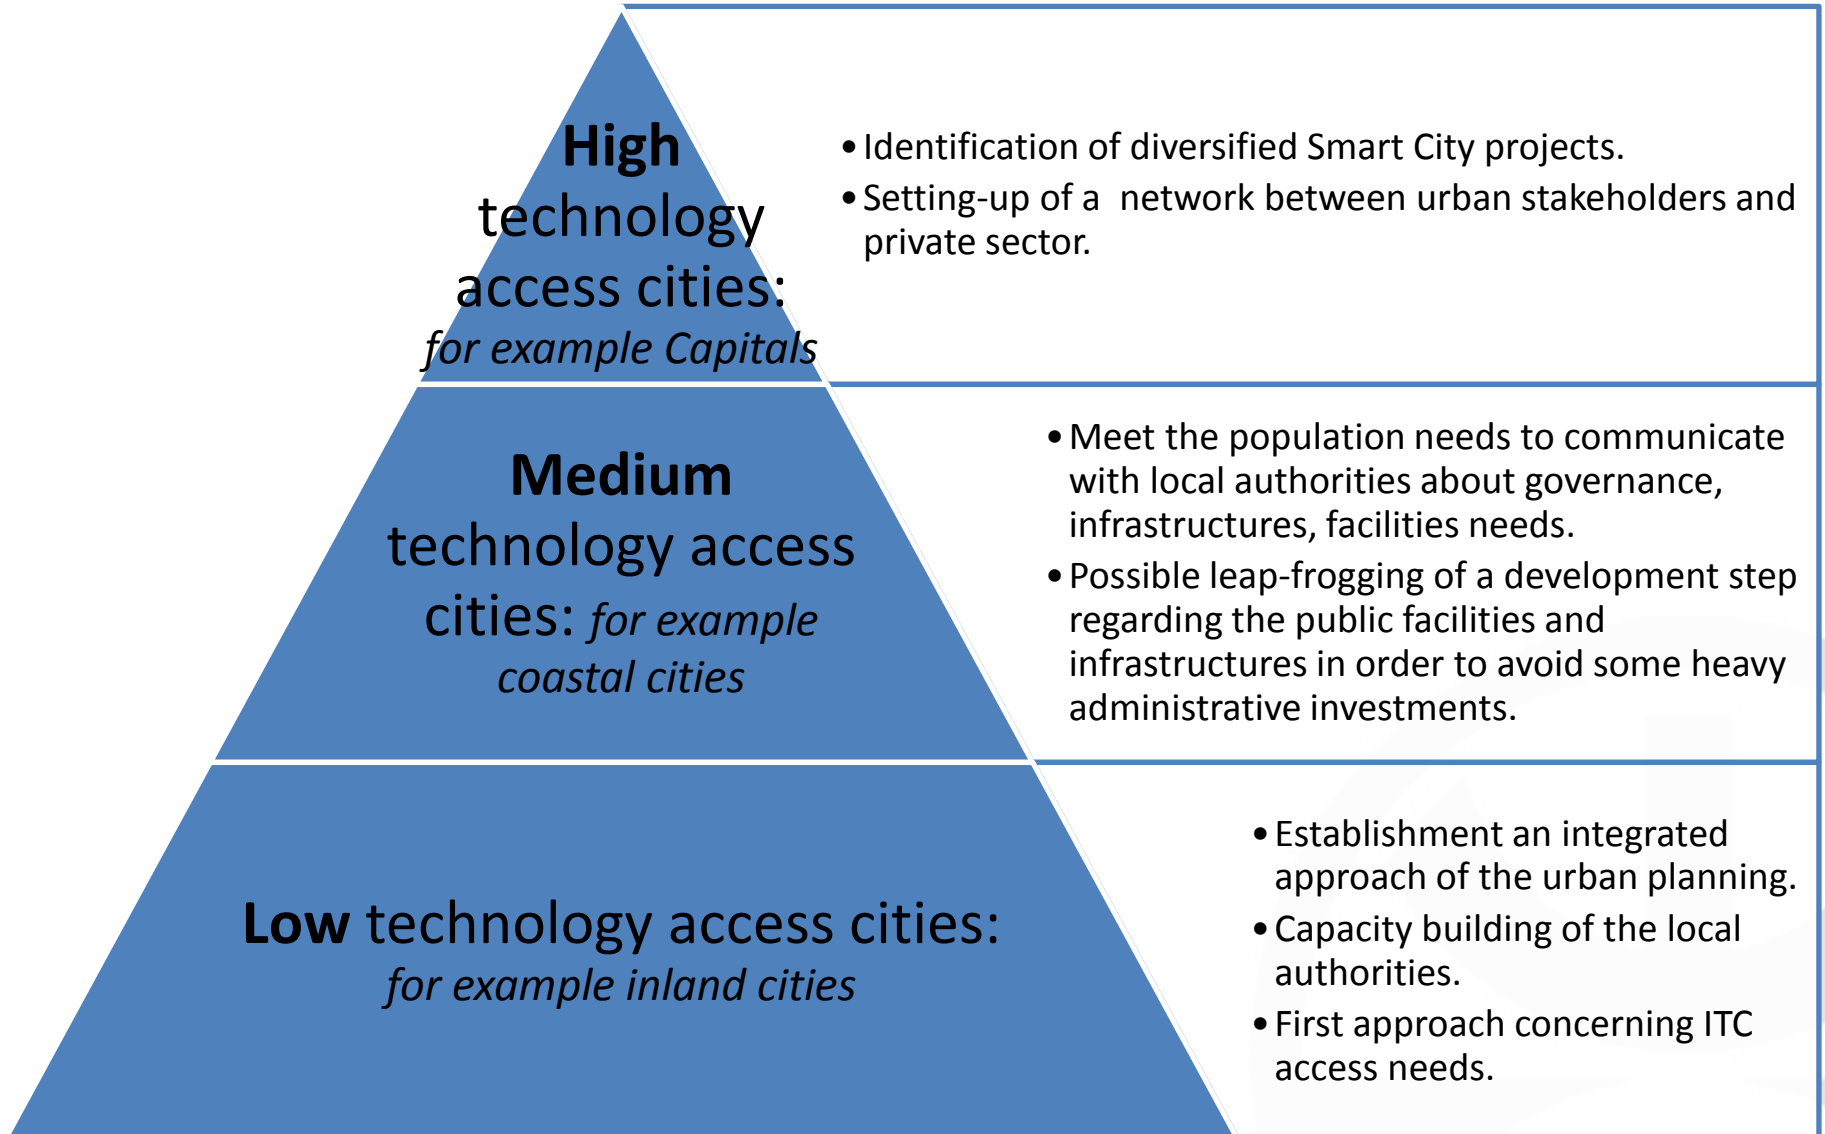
**High** technology access cities: *for example Capitals*

- Identification of diversified Smart City projects.
- Setting-up of a  network between urban stakeholders and private sector.

**Medium** technology access cities: *for example coastal cities*

- Meet the population needs to communicate with local authorities about governance, infrastructures, facilities needs.
- Possible leap-frogging of a development step regarding the public facilities and infrastructures in order to avoid some heavy administrative investments.

**Low** technology access cities: *for example inland cities*

- Establishment an integrated approach of the urban planning.
- Capacity building of the local authorities.
- First approach concerning ITC access needs.